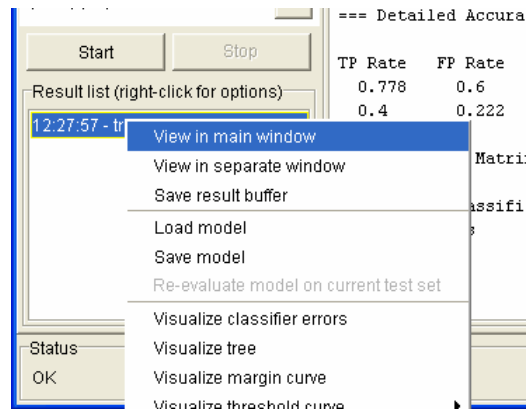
Start
Stop
Result list (right-click for options)
12:27:57 - tr
View in main window
View in separate window
Save result buffer
Load model
Save model
Re-evaluate model on current test set
Visualize classifier errors
Visualize tree
Visualize margin curve
Visualize threshold curve
Status
OK

=== Detailed Accura

TP Rate FP Rate
0.778 0.6
0.4 0.222

Matri

assifi
s